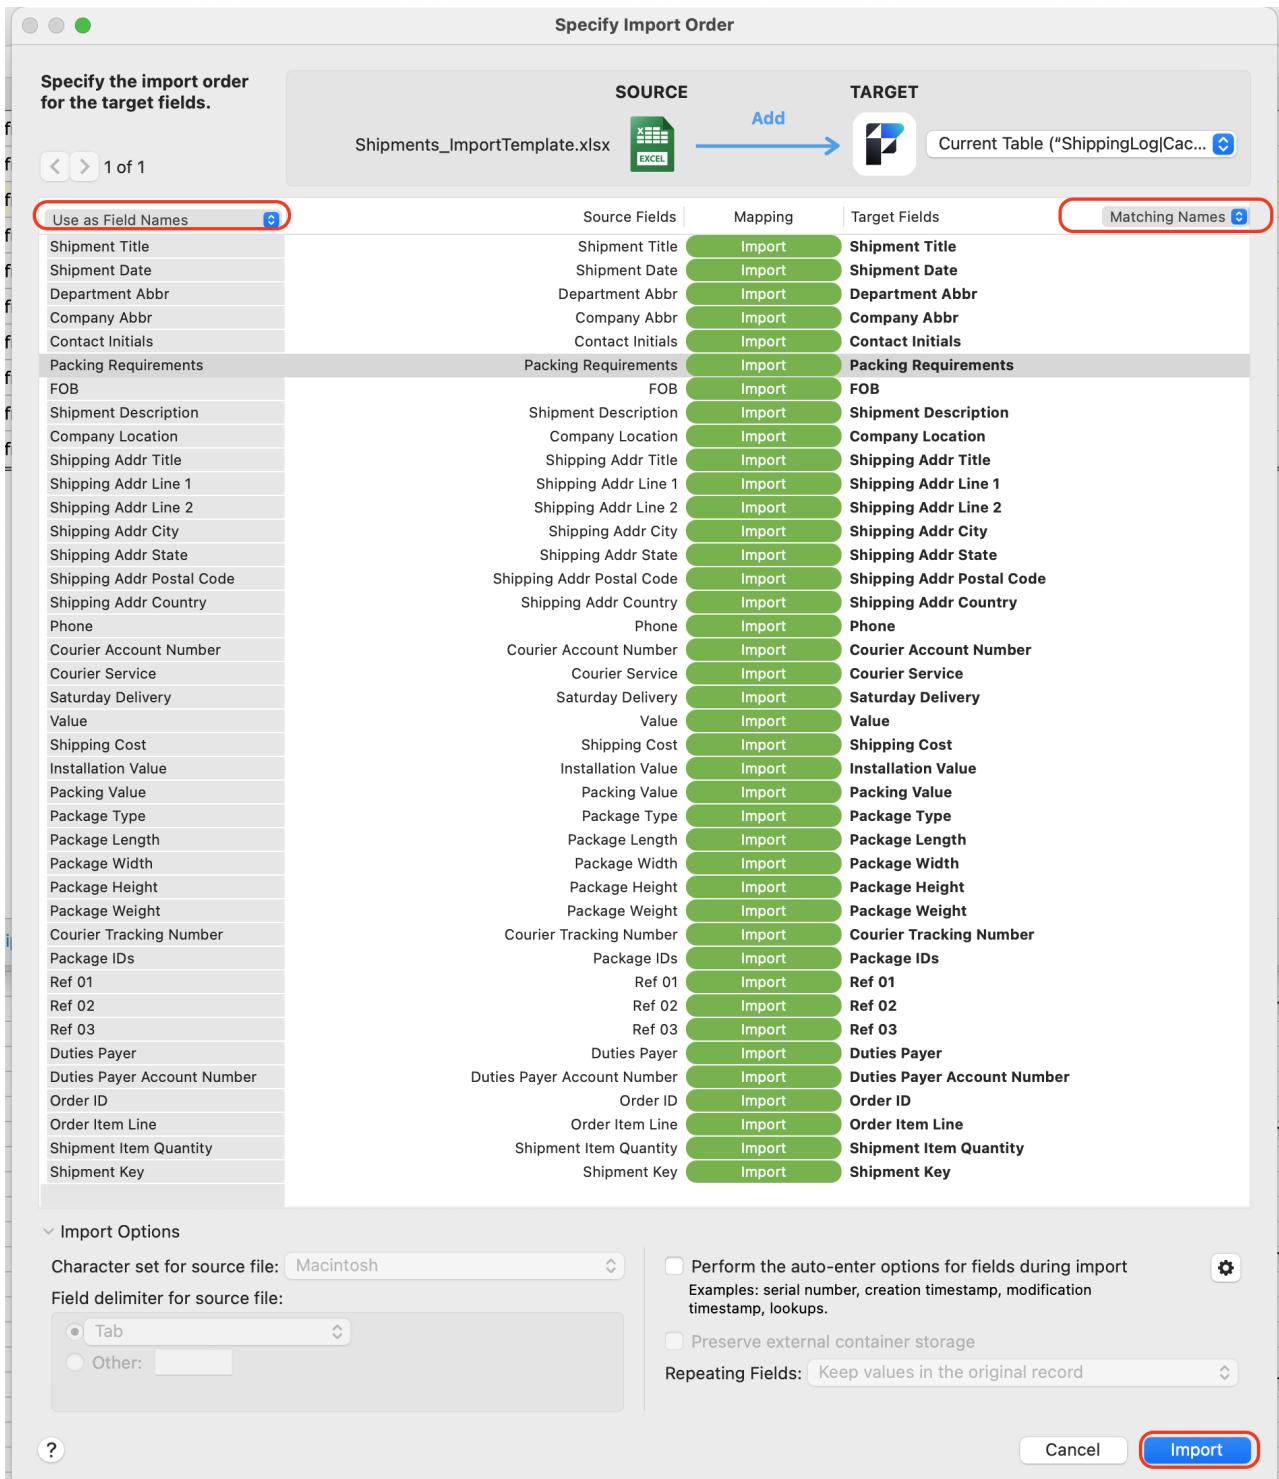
Specify Import Order

Specify the import order for the target fields.

1 of 1

SOURCE

Shipments_ImportTemplate.xlsx

EXCEL

Add

TARGET

Current Table ("ShippingLog|Cac...

Use as Field Names

Source Fields | Mapping | Target Fields

Matching Names

| | Source Fields | Mapping | Target Fields |
|---|---|---|---|
| Shipment Title | Shipment Title | Import | Shipment Title |
| Shipment Date | Shipment Date | Import | Shipment Date |
| Department Abbr | Department Abbr | Import | Department Abbr |
| Company Abbr | Company Abbr | Import | Company Abbr |
| Contact Initials | Contact Initials | Import | Contact Initials |
| Packing Requirements | Packing Requirements | Import | Packing Requirements |
| FOB | FOB | Import | FOB |
| Shipment Description | Shipment Description | Import | Shipment Description |
| Company Location | Company Location | Import | Company Location |
| Shipping Addr Title | Shipping Addr Title | Import | Shipping Addr Title |
| Shipping Addr Line 1 | Shipping Addr Line 1 | Import | Shipping Addr Line 1 |
| Shipping Addr Line 2 | Shipping Addr Line 2 | Import | Shipping Addr Line 2 |
| Shipping Addr City | Shipping Addr City | Import | Shipping Addr City |
| Shipping Addr State | Shipping Addr State | Import | Shipping Addr State |
| Shipping Addr Postal Code | Shipping Addr Postal Code | Import | Shipping Addr Postal Code |
| Shipping Addr Country | Shipping Addr Country | Import | Shipping Addr Country |
| Phone | Phone | Import | Phone |
| Courier Account Number | Courier Account Number | Import | Courier Account Number |
| Courier Service | Courier Service | Import | Courier Service |
| Saturday Delivery | Saturday Delivery | Import | Saturday Delivery |
| Value | Value | Import | Value |
| Shipping Cost | Shipping Cost | Import | Shipping Cost |
| Installation Value | Installation Value | Import | Installation Value |
| Packing Value | Packing Value | Import | Packing Value |
| Package Type | Package Type | Import | Package Type |
| Package Length | Package Length | Import | Package Length |
| Package Width | Package Width | Import | Package Width |
| Package Height | Package Height | Import | Package Height |
| Package Weight | Package Weight | Import | Package Weight |
| Courier Tracking Number | Courier Tracking Number | Import | Courier Tracking Number |
| Package IDs | Package IDs | Import | Package IDs |
| Ref 01 | Ref 01 | Import | Ref 01 |
| Ref 02 | Ref 02 | Import | Ref 02 |
| Ref 03 | Ref 03 | Import | Ref 03 |
| Duties Payer | Duties Payer | Import | Duties Payer |
| Duties Payer Account Number | Duties Payer Account Number | Import | Duties Payer Account Number |
| Order ID | Order ID | Import | Order ID |
| Order Item Line | Order Item Line | Import | Order Item Line |
| Shipment Item Quantity | Shipment Item Quantity | Import | Shipment Item Quantity |
| Shipment Key | Shipment Key | Import | Shipment Key |

Import Options

Character set for source file: Macintosh

Field delimiter for source file:

Tab

Other:

Perform the auto-enter options for fields during import
Examples: serial number, creation timestamp, modification timestamp, lookups.

Preserve external container storage

Repeating Fields: Keep values in the original record

?

Cancel

Import